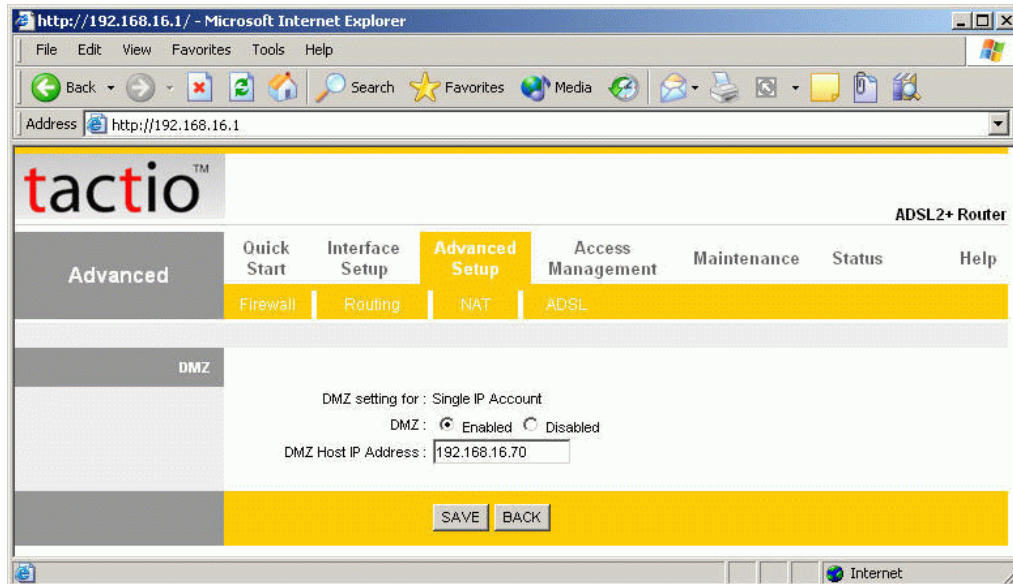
http://192.168.16.1/ - Microsoft Internet Explorer

File Edit View Favorites Tools Help

Back Search Favorites Media

Address http://192.168.16.1

tactio™

ADSL2+ Router

Advanced

Quick Start | Interface Setup | Advanced Setup | Access Management | Maintenance | Status | Help

Firewall | Routing | NAT | ADSL

DMZ

DMZ setting for : Single IP Account

DMZ : Enabled Disabled

DMZ Host IP Address : 192.168.16.70

SAVE BACK

Internet